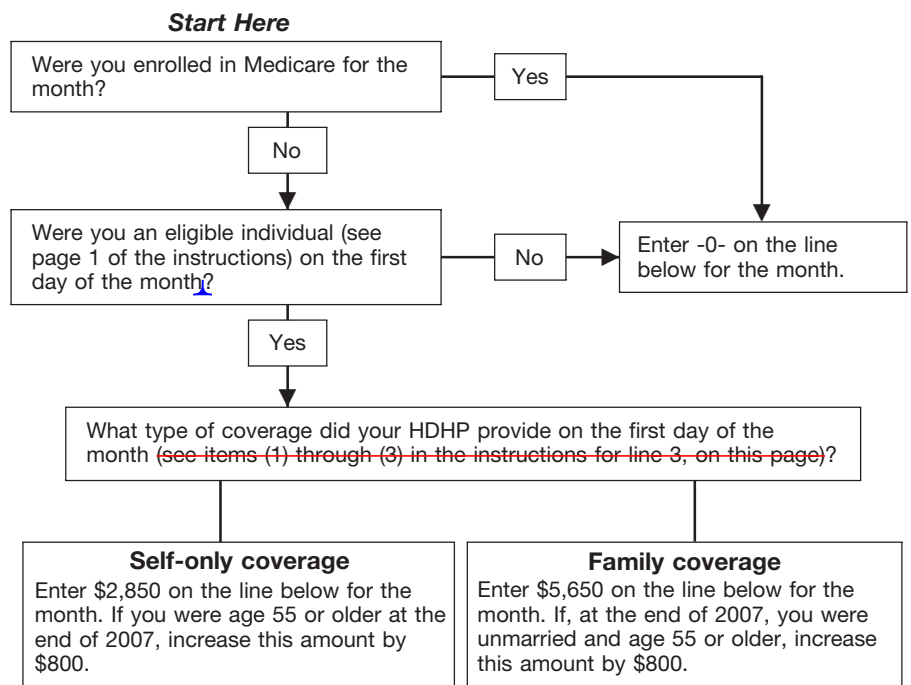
Start Here

Were you enrolled in Medicare for the month?

Yes

No

Were you an eligible individual (see page 1 of the instructions) on the first day of the month?

No

Enter -0- on the line below for the month.

Yes

What type of coverage did your HDHP provide on the first day of the month (see items (1) through (3) in the instructions for line 3, on this page)?

Self-only coverage
Enter $2,850 on the line below for the month. If you were age 55 or older at the end of 2007, increase this amount by $800.

Family coverage
Enter $5,650 on the line below for the month. If, at the end of 2007, you were unmarried and age 55 or older, increase this amount by $800.